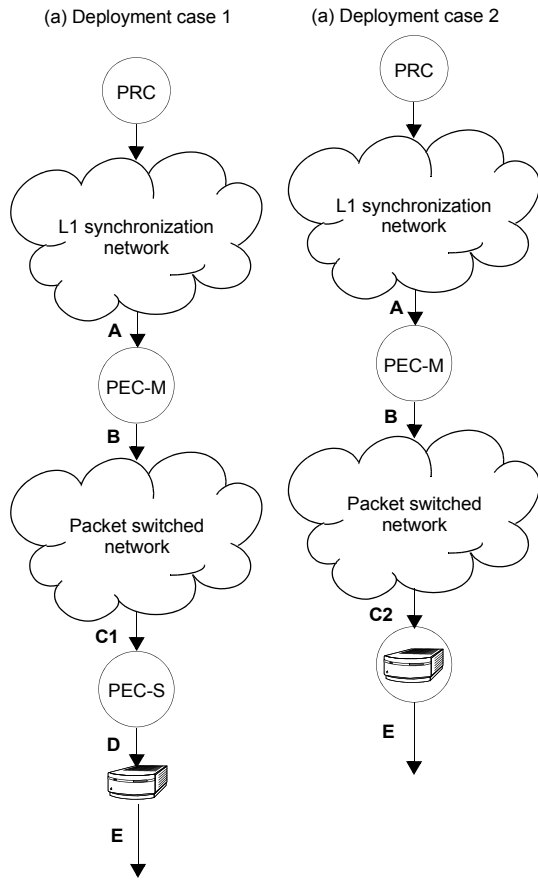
(a) Deployment case 1

PRC

L1 synchronization network

A

PEC-M

B

Packet switched network

C1

PEC-S

D

E

(a) Deployment case 2

PRC

L1 synchronization network

A

PEC-M

B

Packet switched network

C2

E